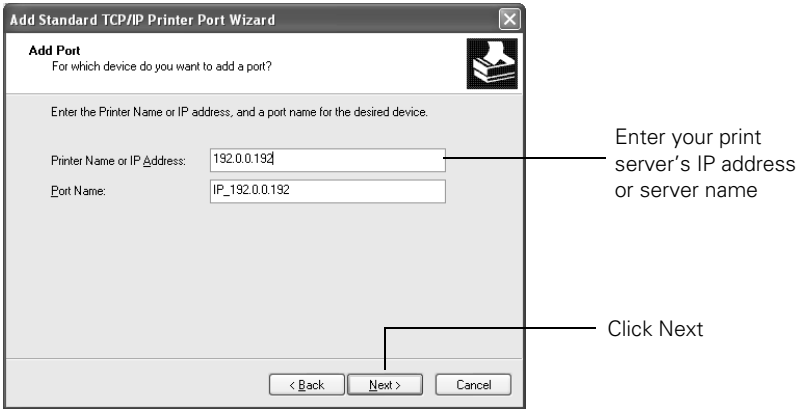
Add Standard TCP/IP Printer Port Wizard

Add Port
For which device do you want to add a port?

Enter the Printer Name or IP address, and a port name for the desired device.

Printer Name or IP Address: 192.0.0.192

Port Name: IP_192.0.0.192

Enter your print server's IP address or server name

Click Next

< Back
Next >
Cancel